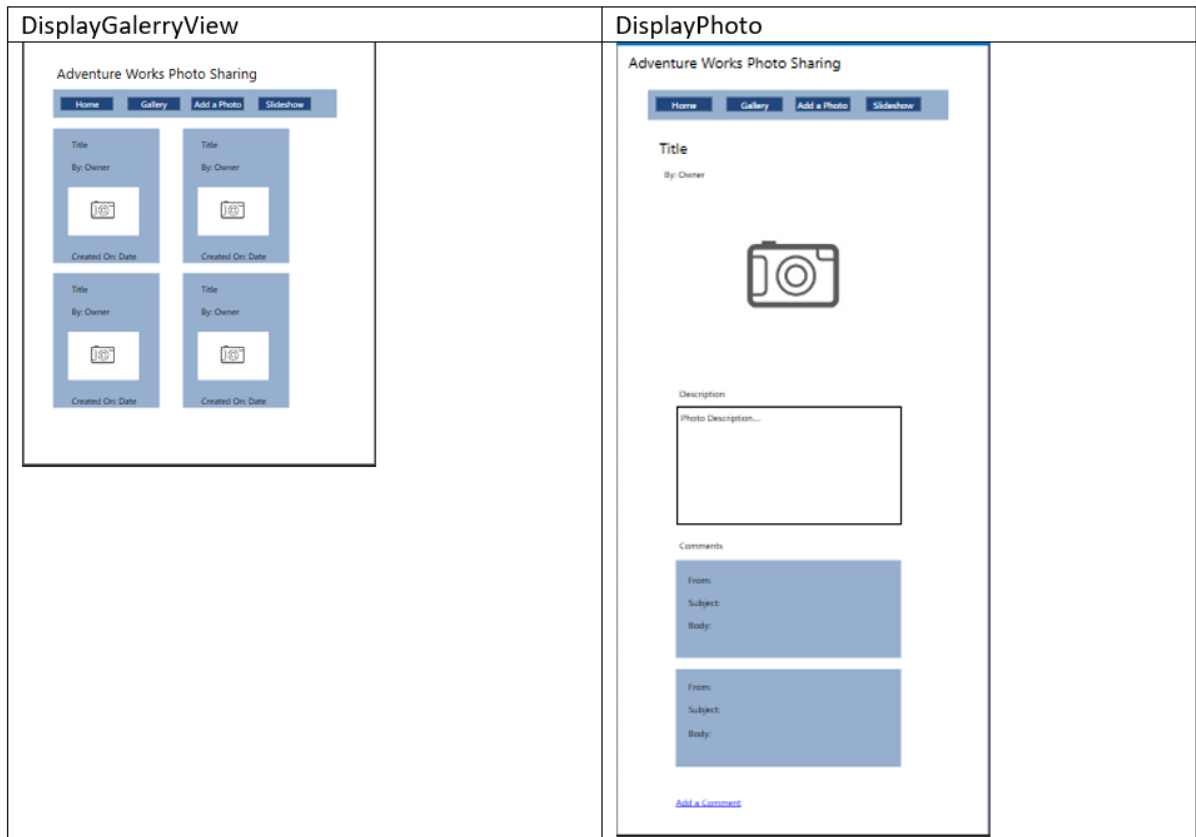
| DisplayGalerryView | DisplayPhoto |
|---|---|
| Adventure Works Photo Sharing<br>Home Gallery Add a Photo Slideshow<br>Title<br>By: Owner<br>Created On: Date<br>Title<br>By: Owner<br>Created On: Date<br>Title<br>By: Owner<br>Created On: Date<br>Title<br>By: Owner<br>Created On: Date | Adventure Works Photo Sharing<br>Home Gallery Add a Photo Slideshow<br>Title<br>By: Owner<br>Description<br>Photo Description...<br>Comments<br>From:<br>Subject:<br>Body:<br>From:<br>Subject:<br>Body:<br>Add a Comment |